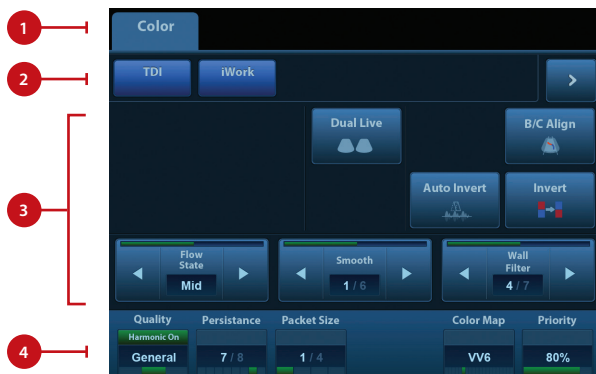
1
2
3
4

Color

TDI
iWork
>

Dual Live
B/C Align
Auto Invert
Invert

Flow State
Mid
Smooth
1 / 6
Wall Filter
4 / 7

Quality
Harmonic On
General
Persistance
7 / 8
Packet Size
1 / 4
Color Map
VV6
Priority
80%